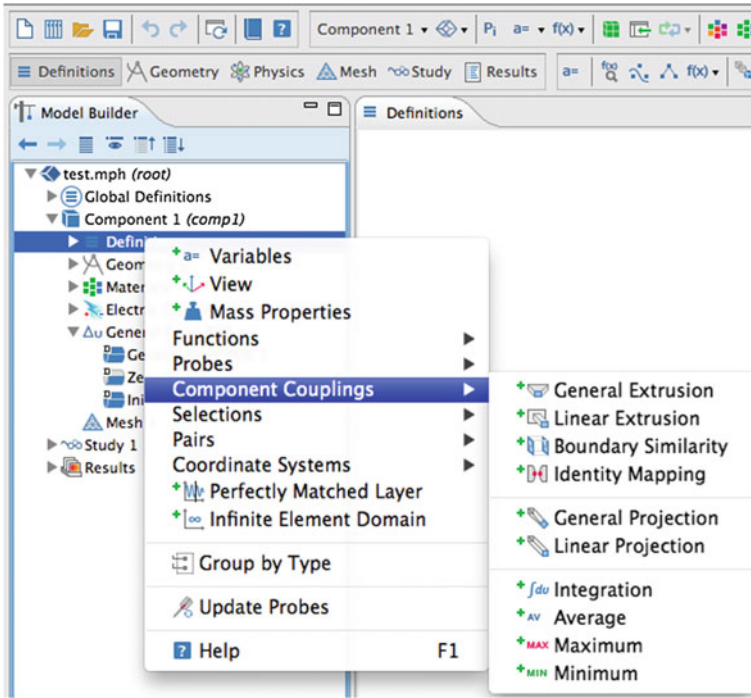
Component 1 ▾ Pi a= ▾ f(x) ▾

Definitions Geometry Physics Mesh Study Results a= f(x) ▾

Model Builder

Definitions

test.mph (root)
Global Definitions
Component 1 (comp1)
Defini
Geom
Mater
Electr
Δu Gene
Ge
Ze
Ini
Mesh
Study 1
Results

a= Variables
View
Mass Properties
Functions
Probes
Component Couplings
Selections
Pairs
Coordinate Systems
Perfectly Matched Layer
Infinite Element Domain
Group by Type
Update Probes
Help F1

General Extrusion
Linear Extrusion
Boundary Similarity
Identity Mapping
General Projection
Linear Projection
∫du Integration
AV Average
MAX Maximum
MIN Minimum